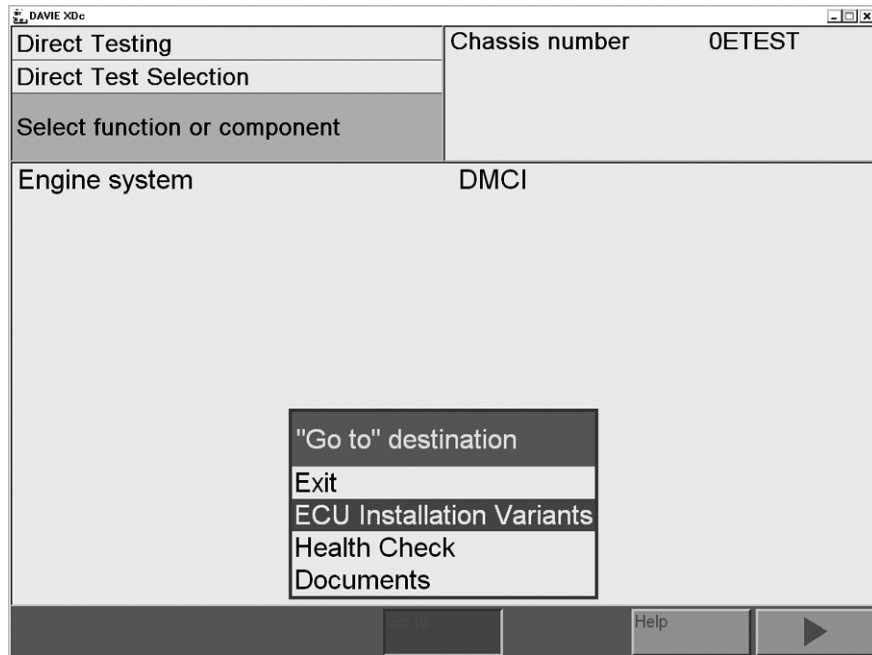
DAVIE XDc

Direct Testing

Direct Test Selection

Select function or component

Chassis number 0ETEST

Engine system DMCI

"Go to" destination

Exit

ECU Installation Variants

Health Check

Documents

Go to

Help